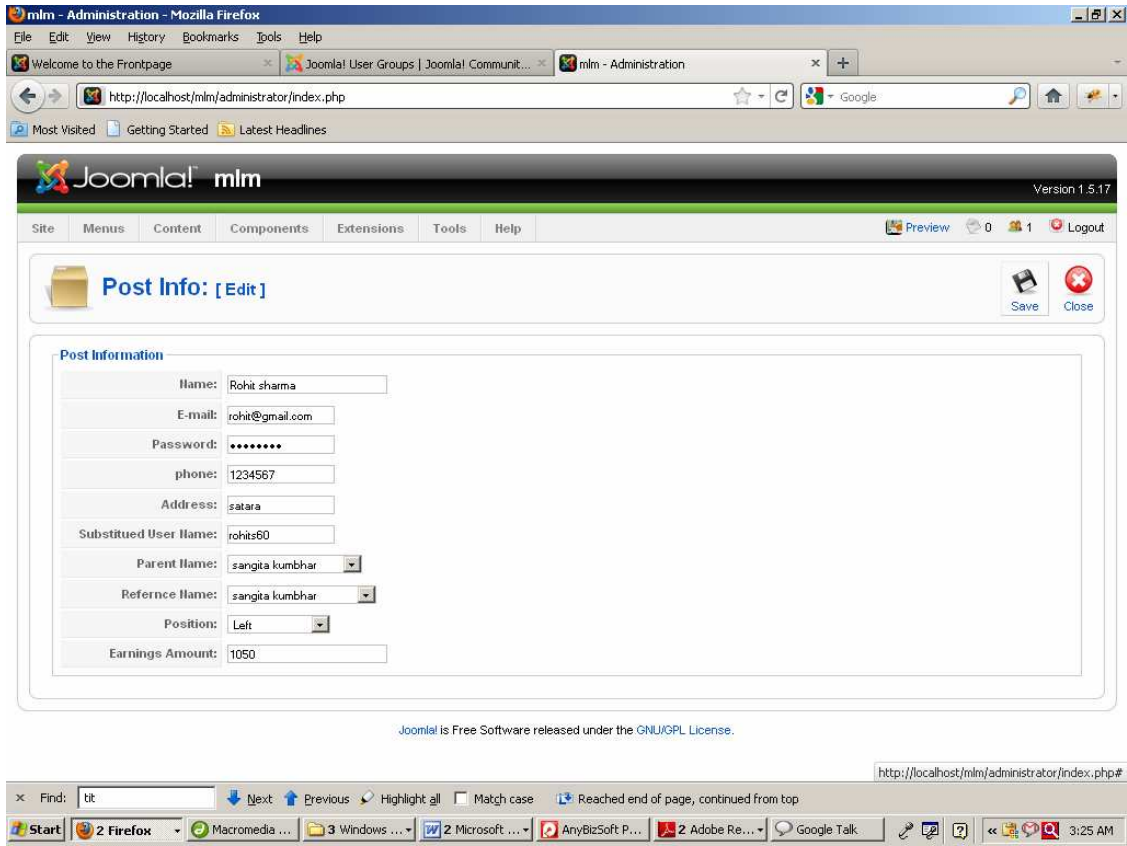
mlm - Administration - Mozilla Firefox

File Edit View History Bookmarks Tools Help

Welcome to the Frontpage | Joomla! User Groups | Joomla! Communit... | mlm - Administration | +

http://localhost/mlm/administrator/index.php

Google

Most Visited | Getting Started | Latest Headlines

Joomla! mlm

Version 1.5.17

Site | Menus | Content | Components | Extensions | Tools | Help

Preview 0 1 Logout

Post Info: [ Edit ]

Save | Close

Post Information

| | |
|---|---|
| Name: | Rohit sharma |
| E-mail: | rohit@gmail.com |
| Password: | •••••••• |
| phone: | 1234567 |
| Address: | satara |
| Substitued User Name: | rohits60 |
| Parent Name: | sangita kumbhar |
| Refernce Name: | sangita kumbhar |
| Position: | Left |
| Earnings Amount: | 1050 |

Joomla! is Free Software released under the GNU/GPL License.

http://localhost/mlm/administrator/index.php#

Find: tit | Next | Previous | Highlight all | Match case | Reached end of page, continued from top

Start | 2 Firefox | Macromedia ... | 3 Windows ... | 2 Microsoft ... | AnyBizSoft P... | 2 Adobe Re... | Google Talk | 3:25 AM